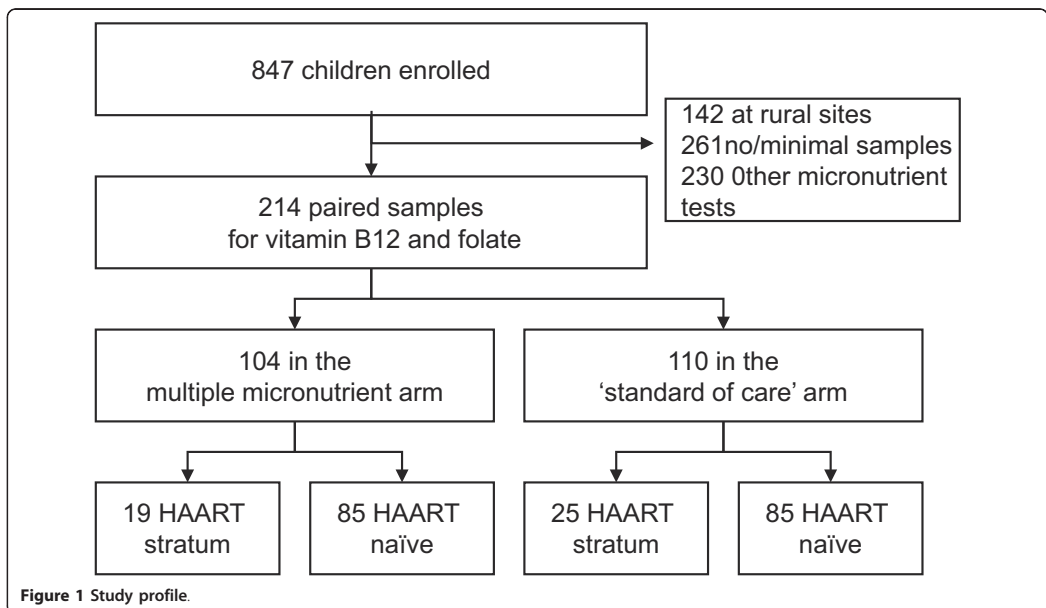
847 children enrolled

142 at rural sites
261no/minimal samples
230 0ther micronutrient tests

214 paired samples for vitamin B12 and folate

104 in the multiple micronutrient arm

110 in the 'standard of care' arm

19 HAART stratum

85 HAART naïve

25 HAART stratum

85 HAART naïve

Figure 1 Study profile.